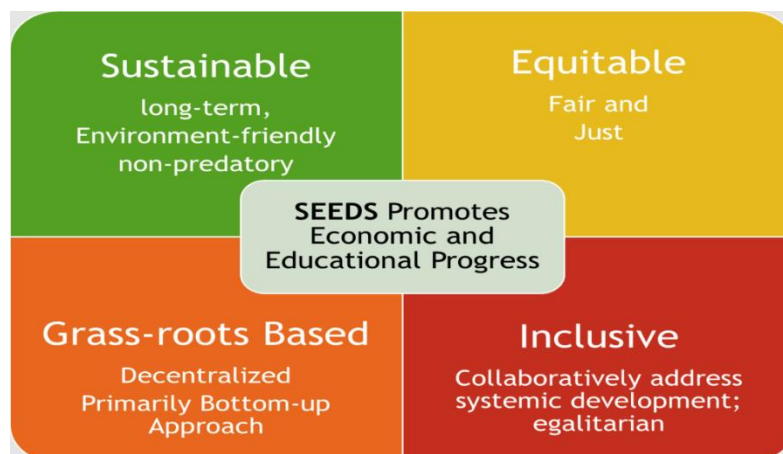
Sustainable

long-term, Environment-friendly non-predatory

Equitable

Fair and Just

SEEDS Promotes Economic and Educational Progress

Grass-roots Based

Decentralized Primarily Bottom-up Approach

Inclusive

Collaboratively address systemic development; egalitarian